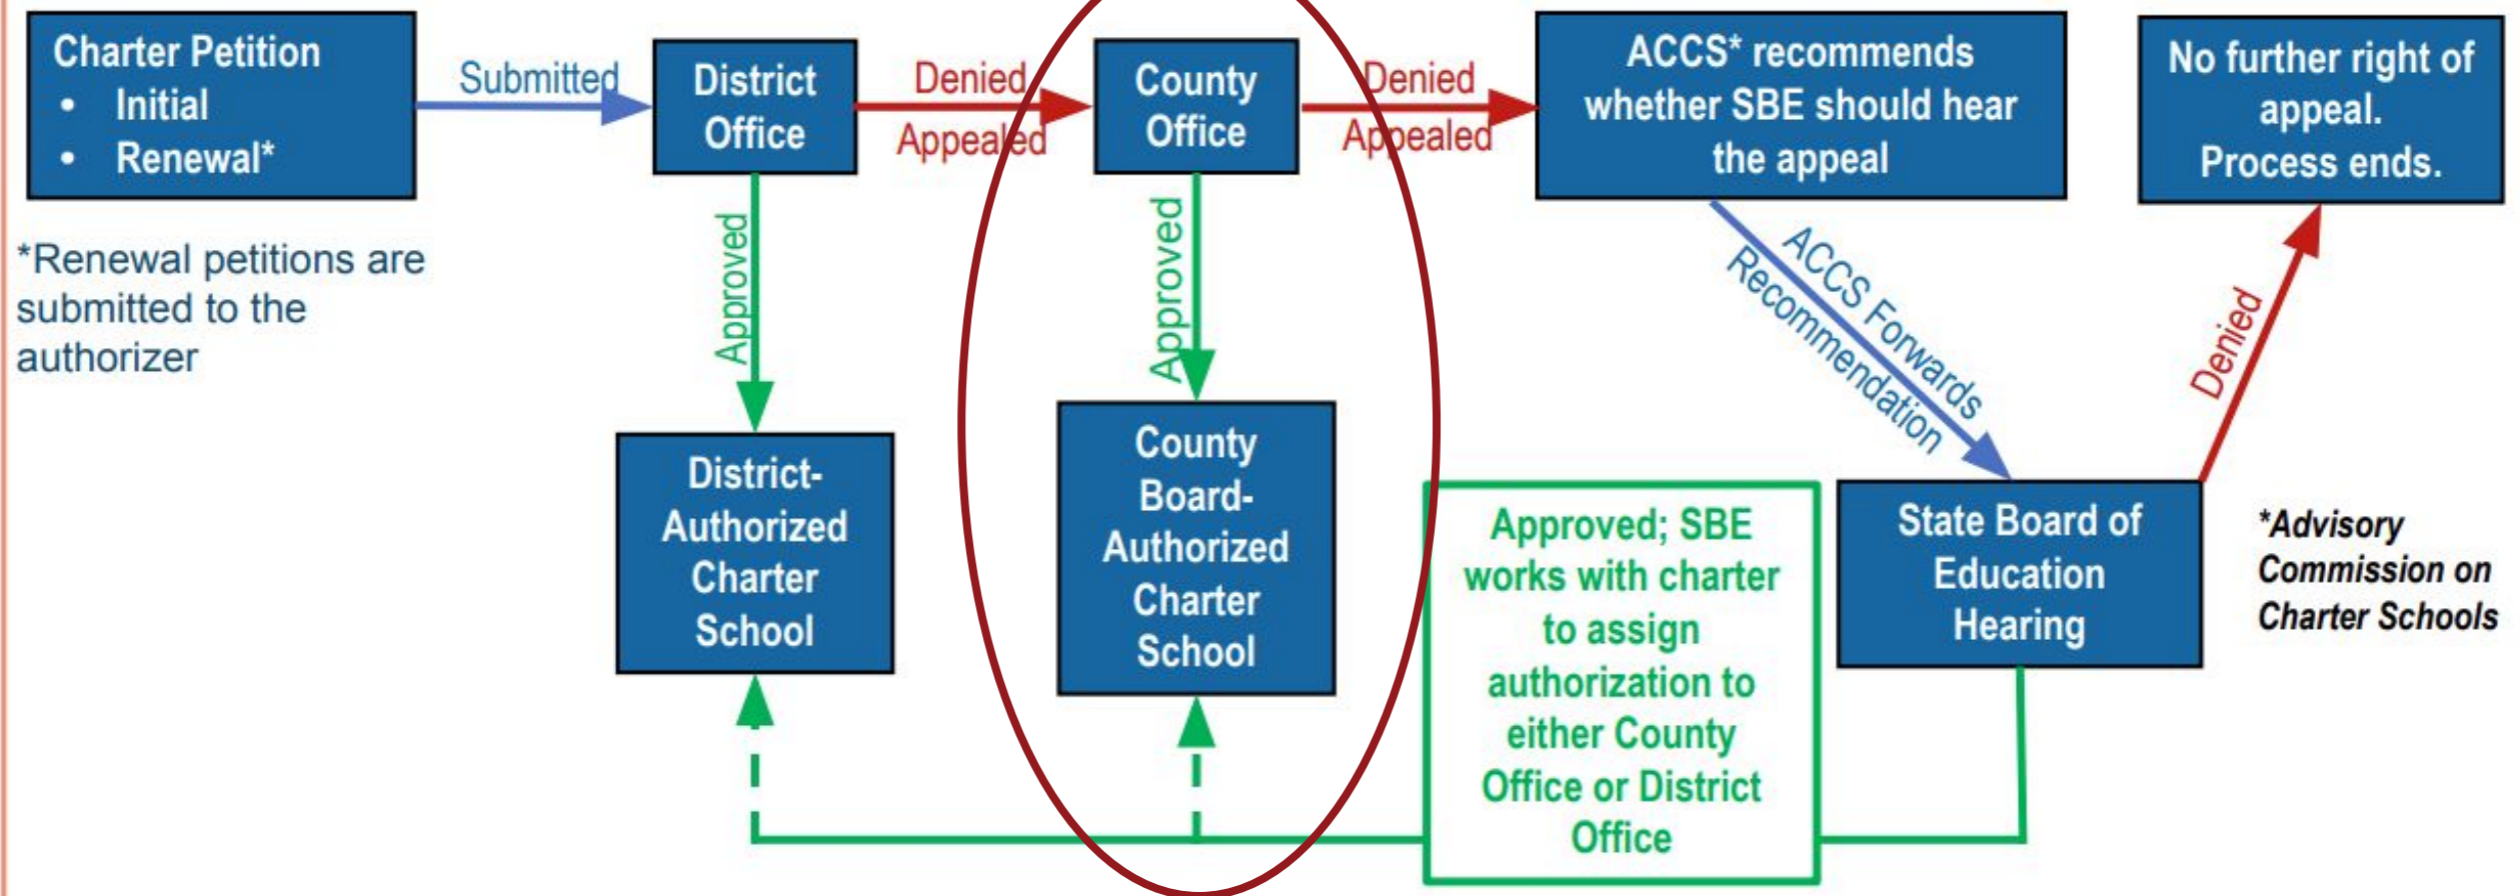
Charter Petition
- Initial
- Renewal*

Submitted

District Office

Denied

Appealed

County Office

Denied

Appealed

ACCS* recommends whether SBE should hear the appeal

No further right of appeal. Process ends.

*Renewal petitions are submitted to the authorizer

Approved

Approved

ACCS Forwards Recommendation

Denied

District-Authorized Charter School

County Board-Authorized Charter School

Approved; SBE works with charter to assign authorization to either County Office or District Office

State Board of Education Hearing

*Advisory Commission on Charter Schools